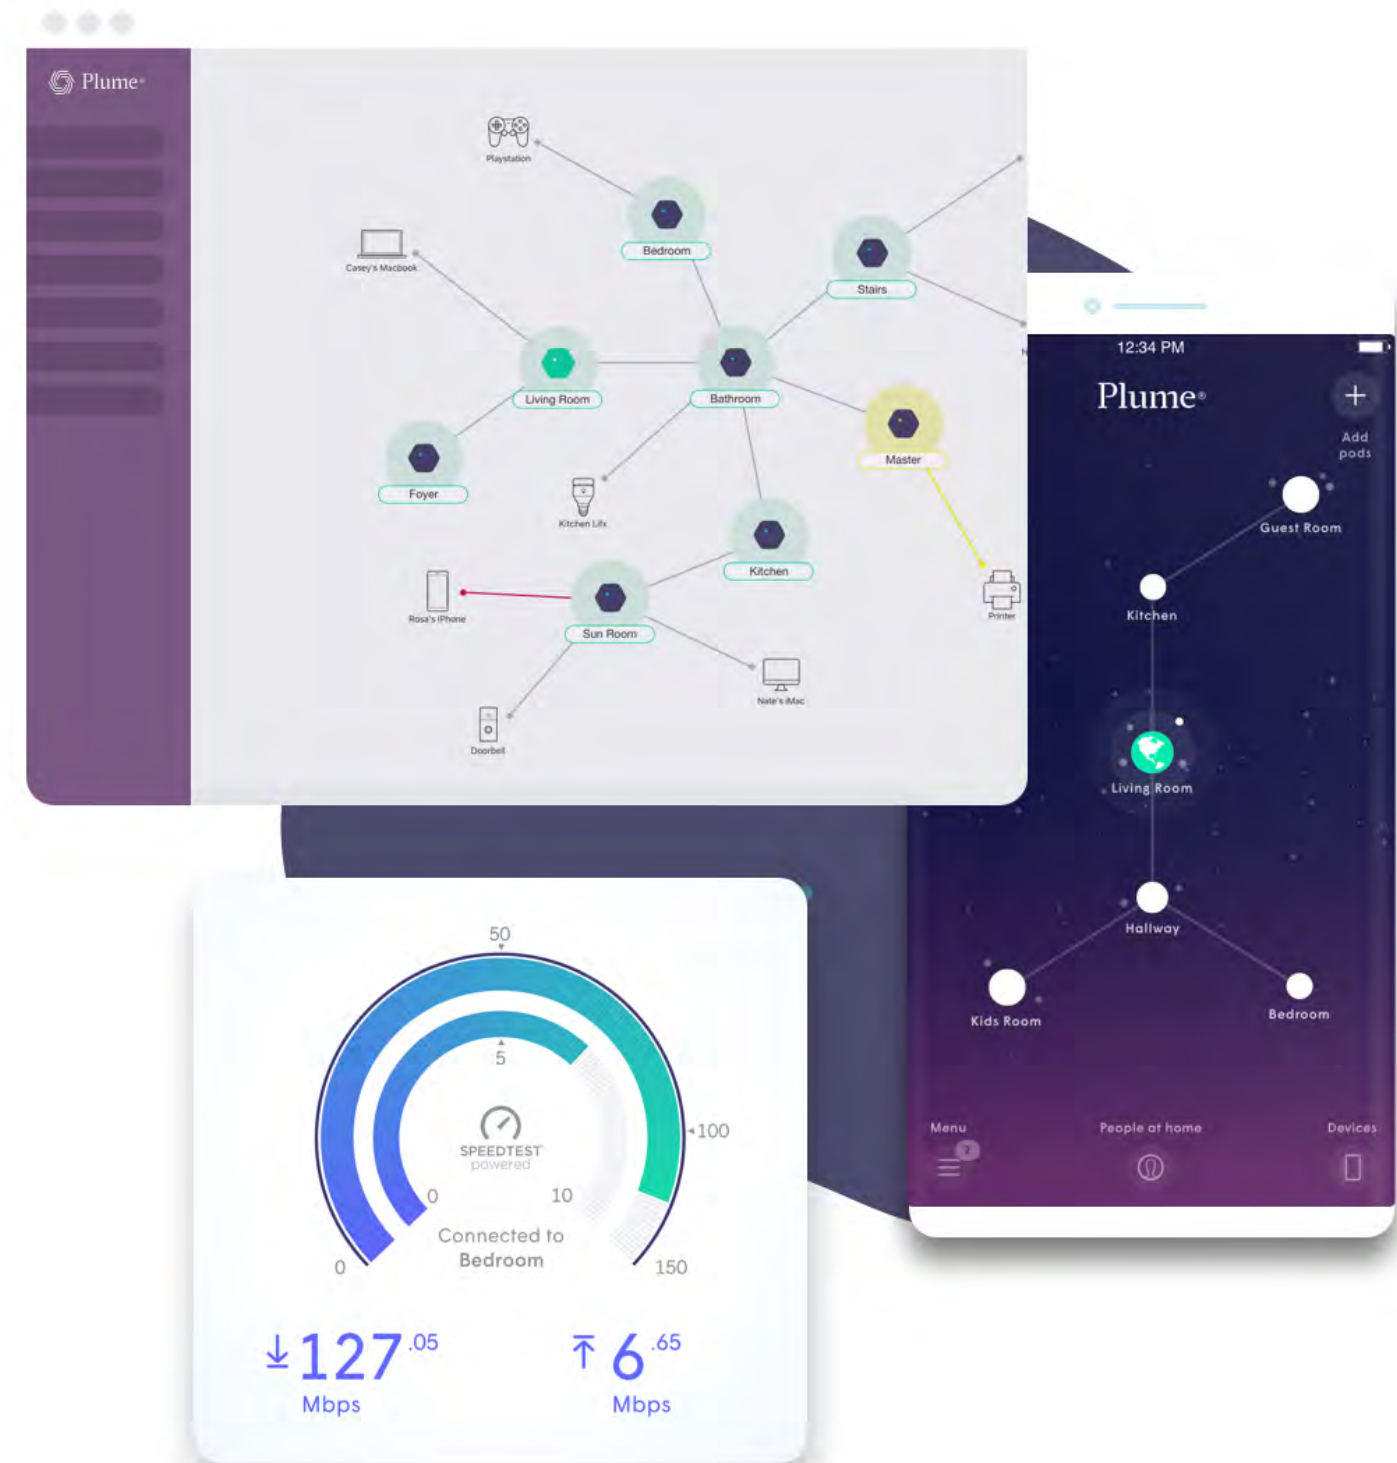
Plume

Playstation

Bedroom

Stairs

Casey's Macbook

Living Room

Bathroom

Master

Foyer

Kitchen Lifx

Kitchen

Printer

Rosa's iPhone

Sun Room

Nate's iMac

Doorbell

12:34 PM

Plume

+

Add pods

Guest Room

Kitchen

Living Room

Hallway

Kids Room

Bedroom

Menu

People at home

Devices

50

5

100

SPEEDTEST powered

0

10

Connected to Bedroom

0

150

$\downarrow$ 127 .05 Mbps

$\uparrow$ 6 .65 Mbps